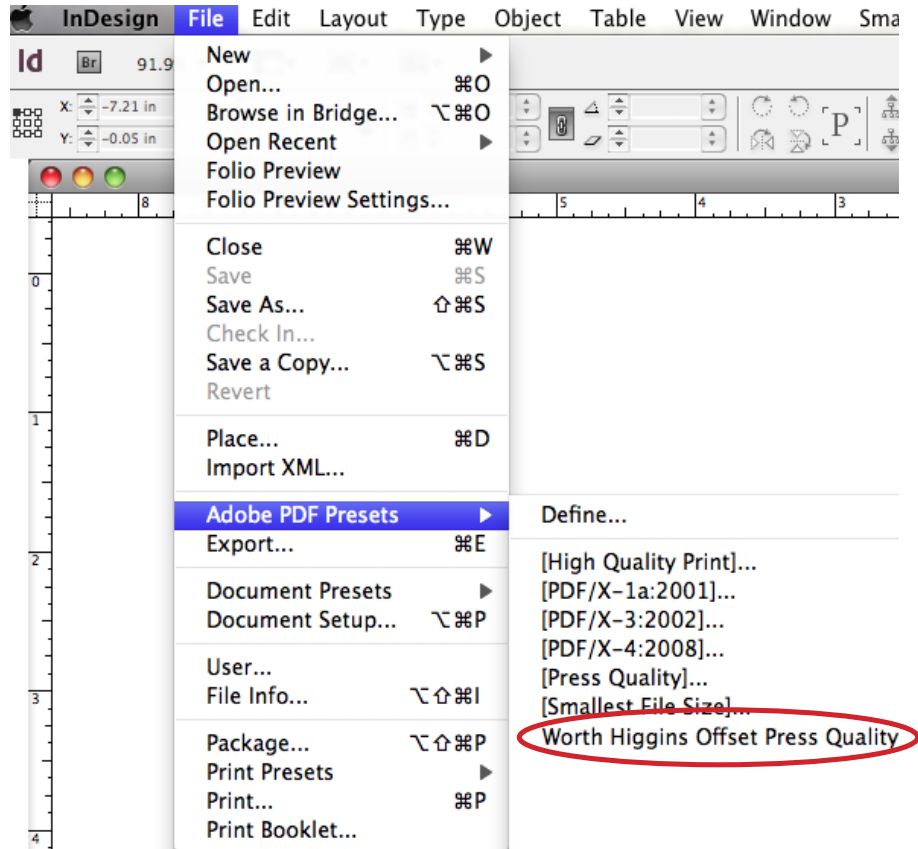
InDesign File Edit Layout Type Object Table View Window Sma

Id Br 91.9

X: -7.21 in
Y: -0.05 in

P

8 5 4 3

0
1
2
3
4

New
Open... ⌘O
Browse in Bridge... ⌥⌘O
Open Recent
Folio Preview
Folio Preview Settings...

Close ⌘W
Save ⌘S
Save As... ⇧⌘S
Check In...
Save a Copy... ⌥⌘S
Revert

Place... ⌘D
Import XML...

Adobe PDF Presets
Export... ⌘E

Document Presets
Document Setup... ⌥⌘P

User...
File Info... ⌥⇧⌘I

Package... ⌥⇧⌘P
Print Presets
Print... ⌘P
Print Booklet...

Define...

[High Quality Print]...
[PDF/X-1a:2001]...
[PDF/X-3:2002]...
[PDF/X-4:2008]...
[Press Quality]...
[Smallest File Size]...
Worth Higgins Offset Press Quality